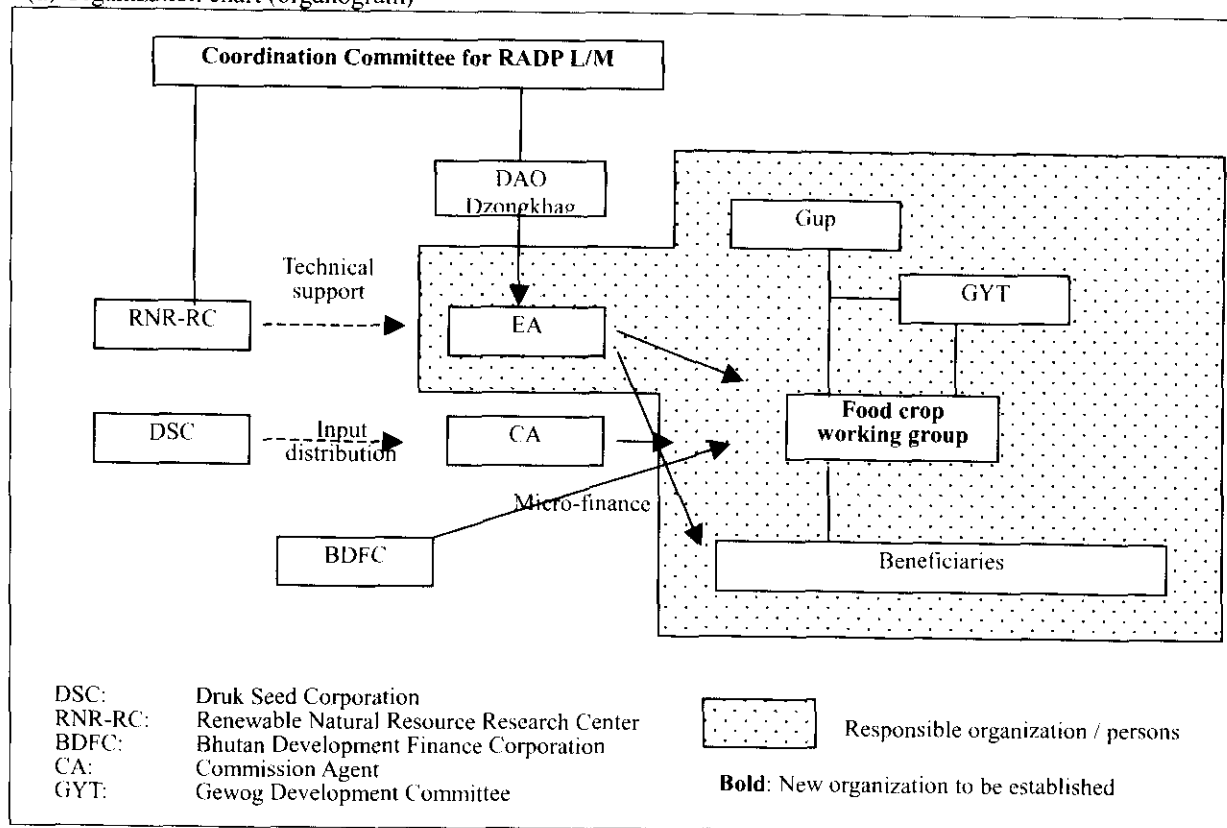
(?) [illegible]ganization chart (organogram)

**Coordination Committee for RADP L/M**

DAO Dzongkhag

Gup

GYT

Technical support

RNR-RC

EA

DSC

Input distribution

CA

**Food crop working group**

Micro-finance

BDFC

Beneficiaries

DSC: Druk Seed Corporation
RNR-RC: Renewable Natural Resource Research Center
BDFC: Bhutan Development Finance Corporation
CA: Commission Agent
GYT: Gewog Development Committee

Responsible organization / persons

**Bold**: New organization to be established